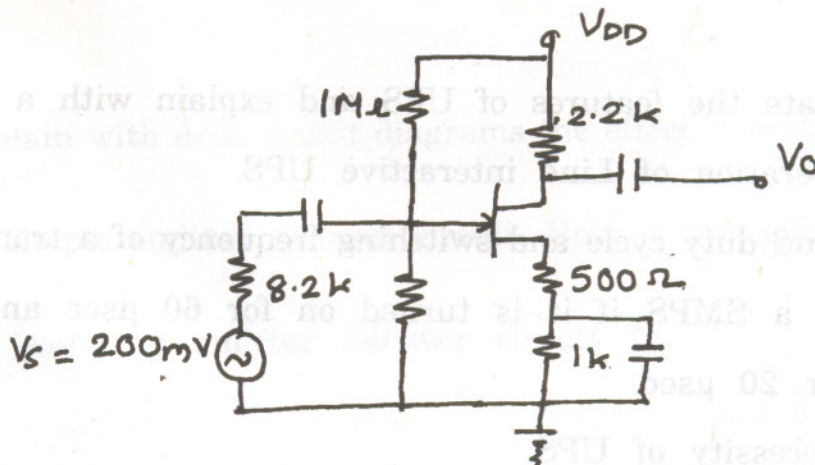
$V_{DD}$

$1M\Omega$

$2.2k$

$V_o$

$8.2k$

$500\,\Omega$

$V_S = 200mV$

$1k$

ate the features of UPS and explain with a

dam with neat signal diagrams the mixer

eration of Line interactive UPS.

and duty cycle and switching frequency of a tran

a SMPS if it is turned on for 60 μsec an

r 20 μsec

cessity of UPS